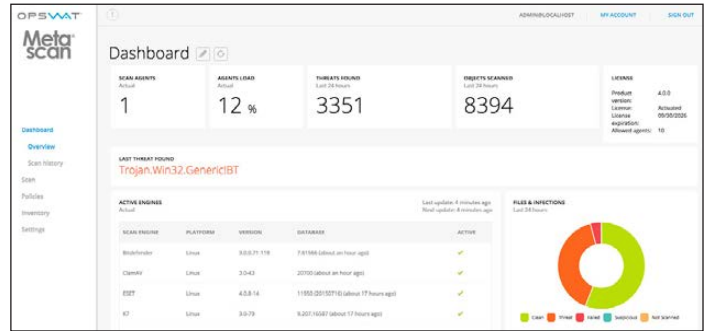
OPSWAT

Meta scan

ADMIN@LOCALHOST MY ACCOUNT SIGN OUT

Dashboard

Dashboard
Overview
Scan history
Scan
Policies
Inventory
Settings

SCAN AGENTS
Actual
1

AGENTS LOAD
Actual
12 %

THREATS FOUND
Last 24 hours
3351

OBJECTS SCANNED
Last 24 hours
8394

LICENSE
Product version: 4.0.0
License: Activated
License expiration: 05/30/2026
Allowed agents: 10

LAST THREAT FOUND
Trojan.Win32.Generic!BT

ACTIVE ENGINES
Actual

Last update: 4 minutes ago
Next update: 4 minutes ago

| SCAN ENGINE | PLATFORM | VERSION | DATABASE | ACTIVE |
|---|---|---|---|---|
| Bitdefender | Linux | 3.0.0.71 118 | 7.61566 (about an hour ago) | ✔ |
| ClamAV | Linux | 3.0-43 | 20700 (about an hour ago) | ✔ |
| ESET | Linux | 4.0.8.14 | 11553 (20150710) (about 17 hours ago) | ✔ |
| K7 | Linux | 3.0-79 | 9.207.16587 (about 17 hours ago) | ✔ |

FILES & INFECTIONS
Last 24 hours

Clean Threat Failed Suspicious Not Scanned